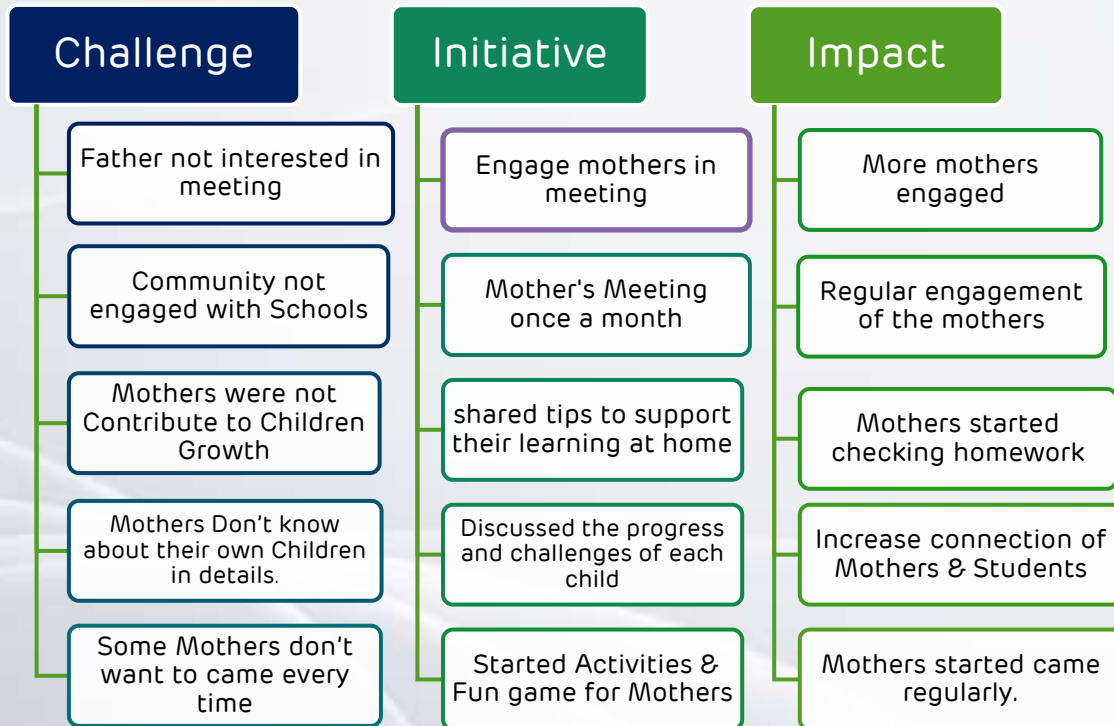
Challenge

Father not interested in meeting

Community not engaged with Schools

Mothers were not Contribute to Children Growth

Mothers Don't know about their own Children in details.

Some Mothers don't want to came every time

Initiative

Engage mothers in meeting

Mother's Meeting once a month

shared tips to support their learning at home

Discussed the progress and challenges of each child

Started Activities & Fun game for Mothers

Impact

More mothers engaged

Regular engagement of the mothers

Mothers started checking homework

Increase connection of Mothers & Students

Mothers started came regularly.